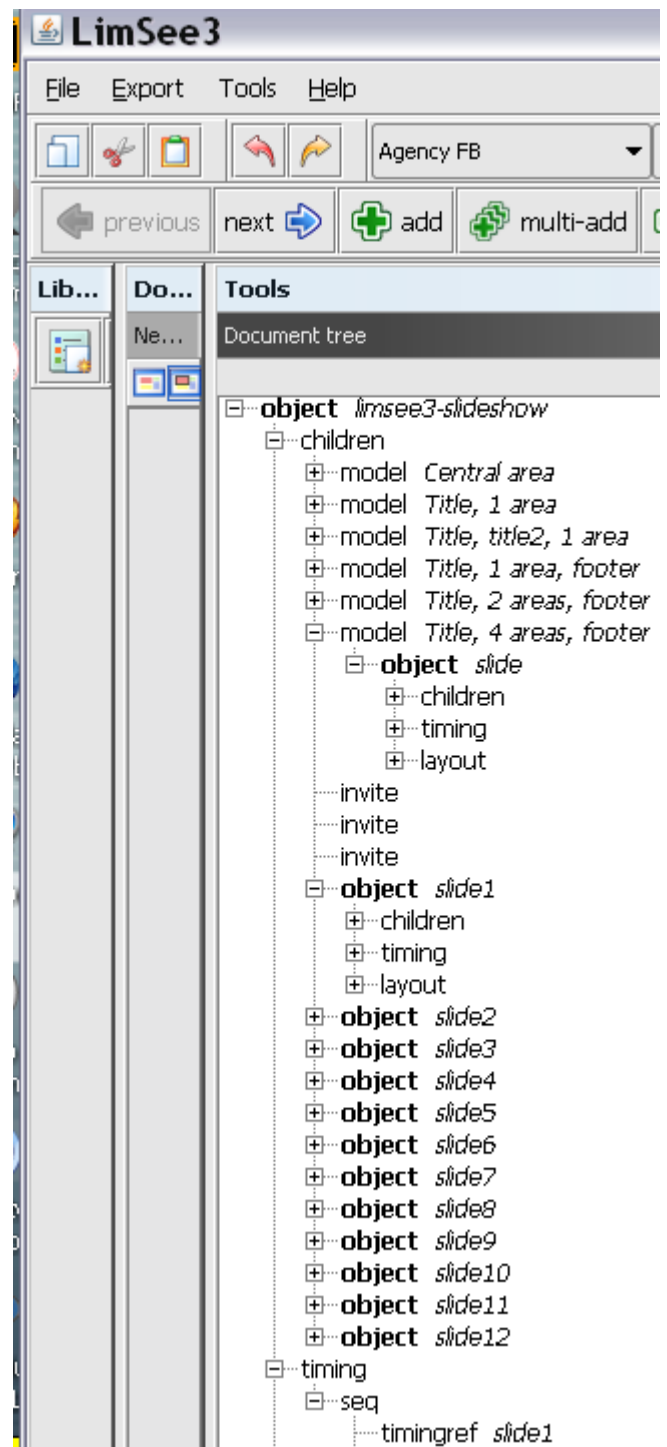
LimSee3

File Export Tools Help

Agency FB

previous next add multi-add

Lib... Do... Tools

Ne... Document tree

object limsee3-slideshow
children
model Central area
model Title, 1 area
model Title, title2, 1 area
model Title, 1 area, footer
model Title, 2 areas, footer
model Title, 4 areas, footer
object slide
children
timing
layout
invite
invite
invite
object slide1
children
timing
layout
object slide2
object slide3
object slide4
object slide5
object slide6
object slide7
object slide8
object slide9
object slide10
object slide11
object slide12
timing
seq
timingref slide1